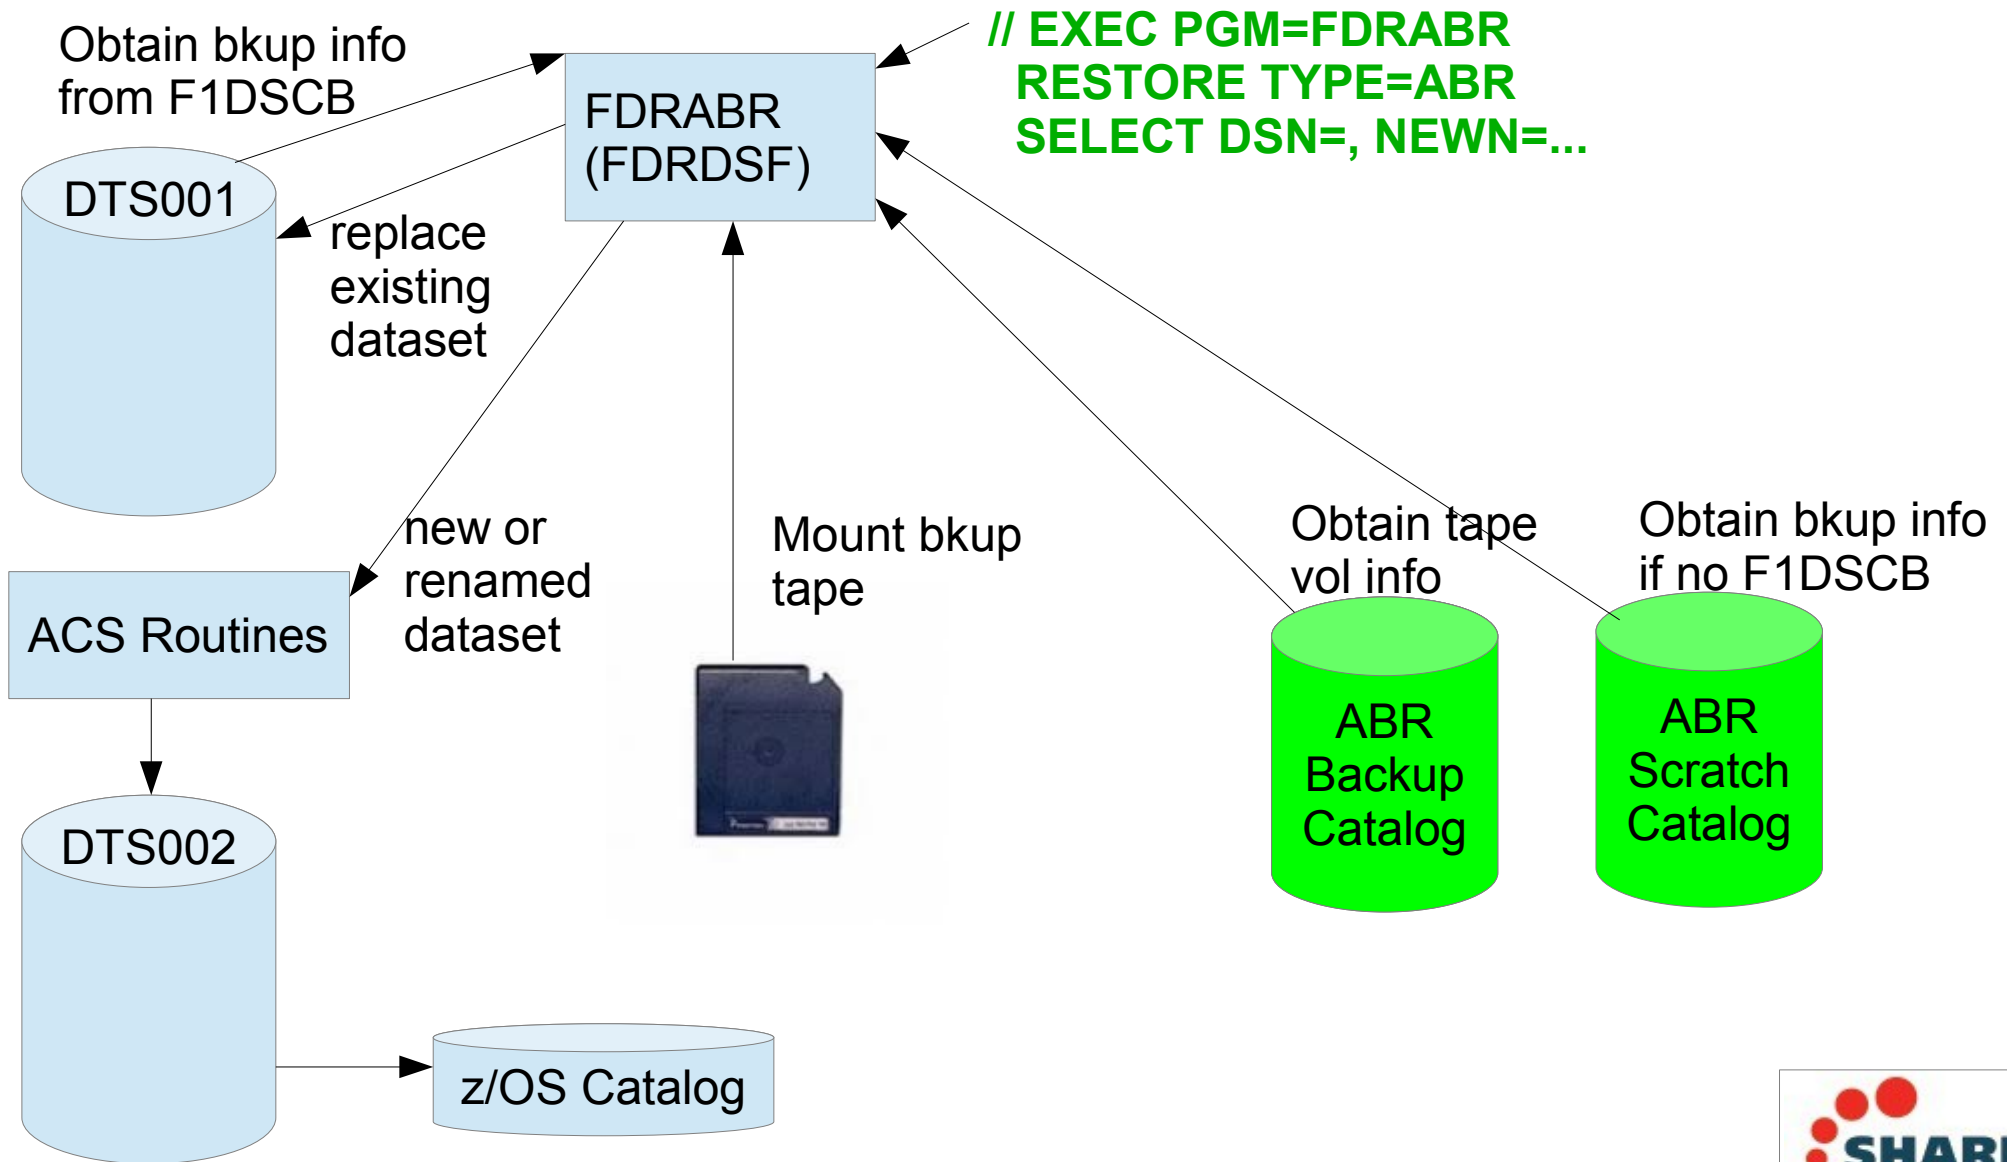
Obtain bkup info from F1DSCB

FDRABR (FDRDSF)

// EXEC PGM=FDRABR
RESTORE TYPE=ABR
SELECT DSN=, NEWN=...

DTS001

replace existing dataset

new or renamed dataset

Mount bkup tape

Obtain tape vol info

Obtain bkup info if no F1DSCB

ACS Routines

ABR Backup Catalog

ABR Scratch Catalog

DTS002

z/OS Catalog

SHAR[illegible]